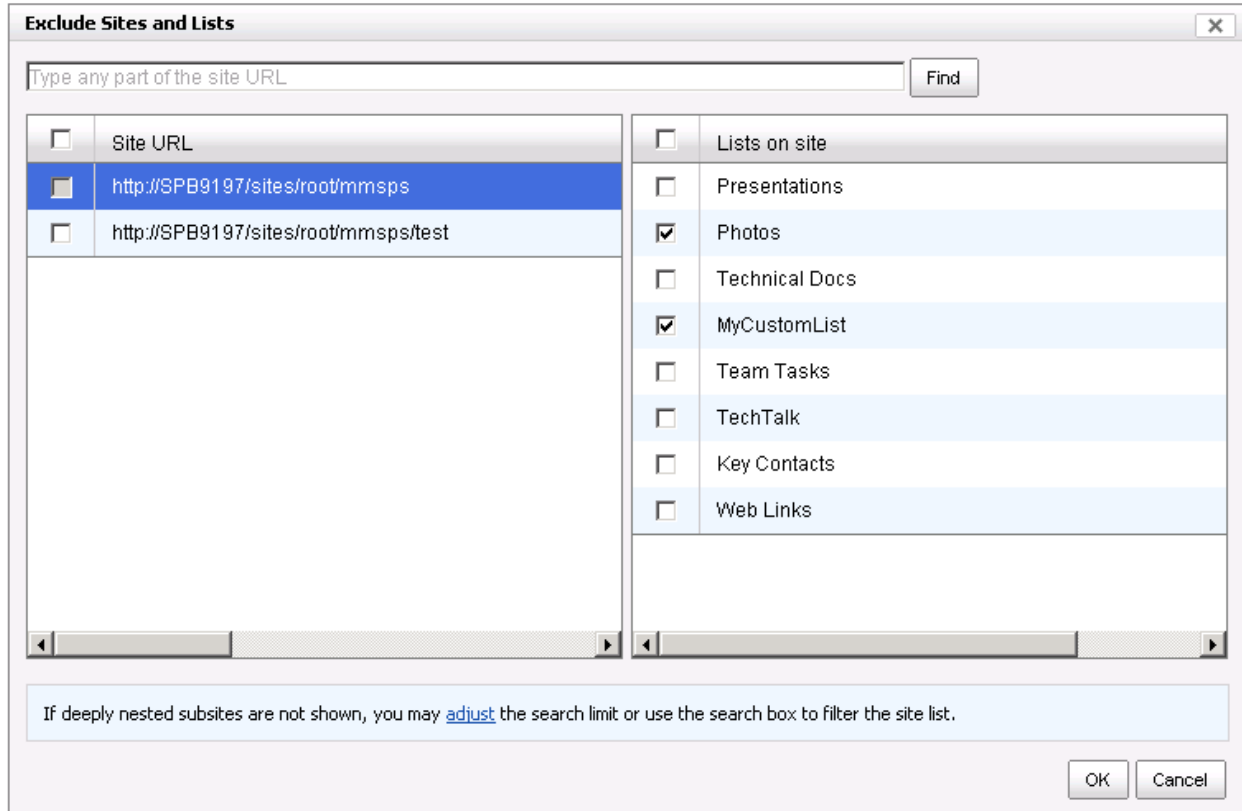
Exclude Sites and Lists

×

Type any part of the site URL

Find

| Site URL |
|---|
| http://SPB9197/sites/root/mmsps |
| http://SPB9197/sites/root/mmsps/test |

| Lists on site |
|---|
| Presentations |
| Photos |
| Technical Docs |
| MyCustomList |
| Team Tasks |
| TechTalk |
| Key Contacts |
| Web Links |

If deeply nested subsites are not shown, you may adjust the search limit or use the search box to filter the site list.

OK

Cancel